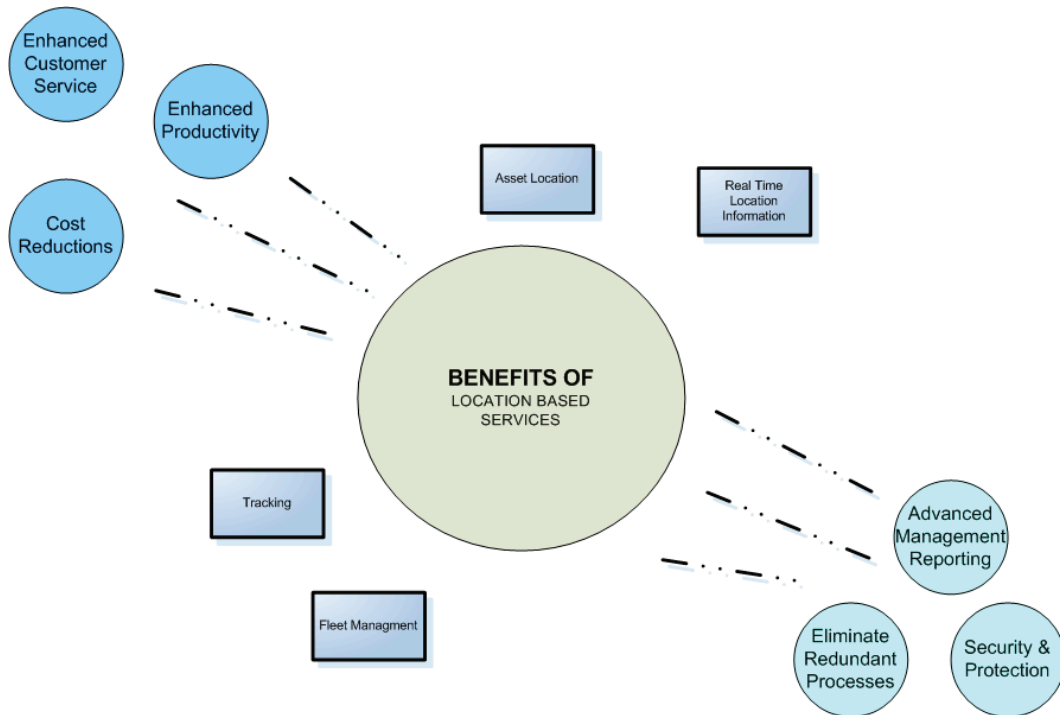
Enhanced Customer Service

Enhanced Productivity

Cost Reductions

Asset Location

Real Time Location Information

BENEFITS OF
LOCATION BASED SERVICES

Tracking

Fleet Managment

Advanced Management Reporting

Eliminate Redundant Processes

Security & Protection